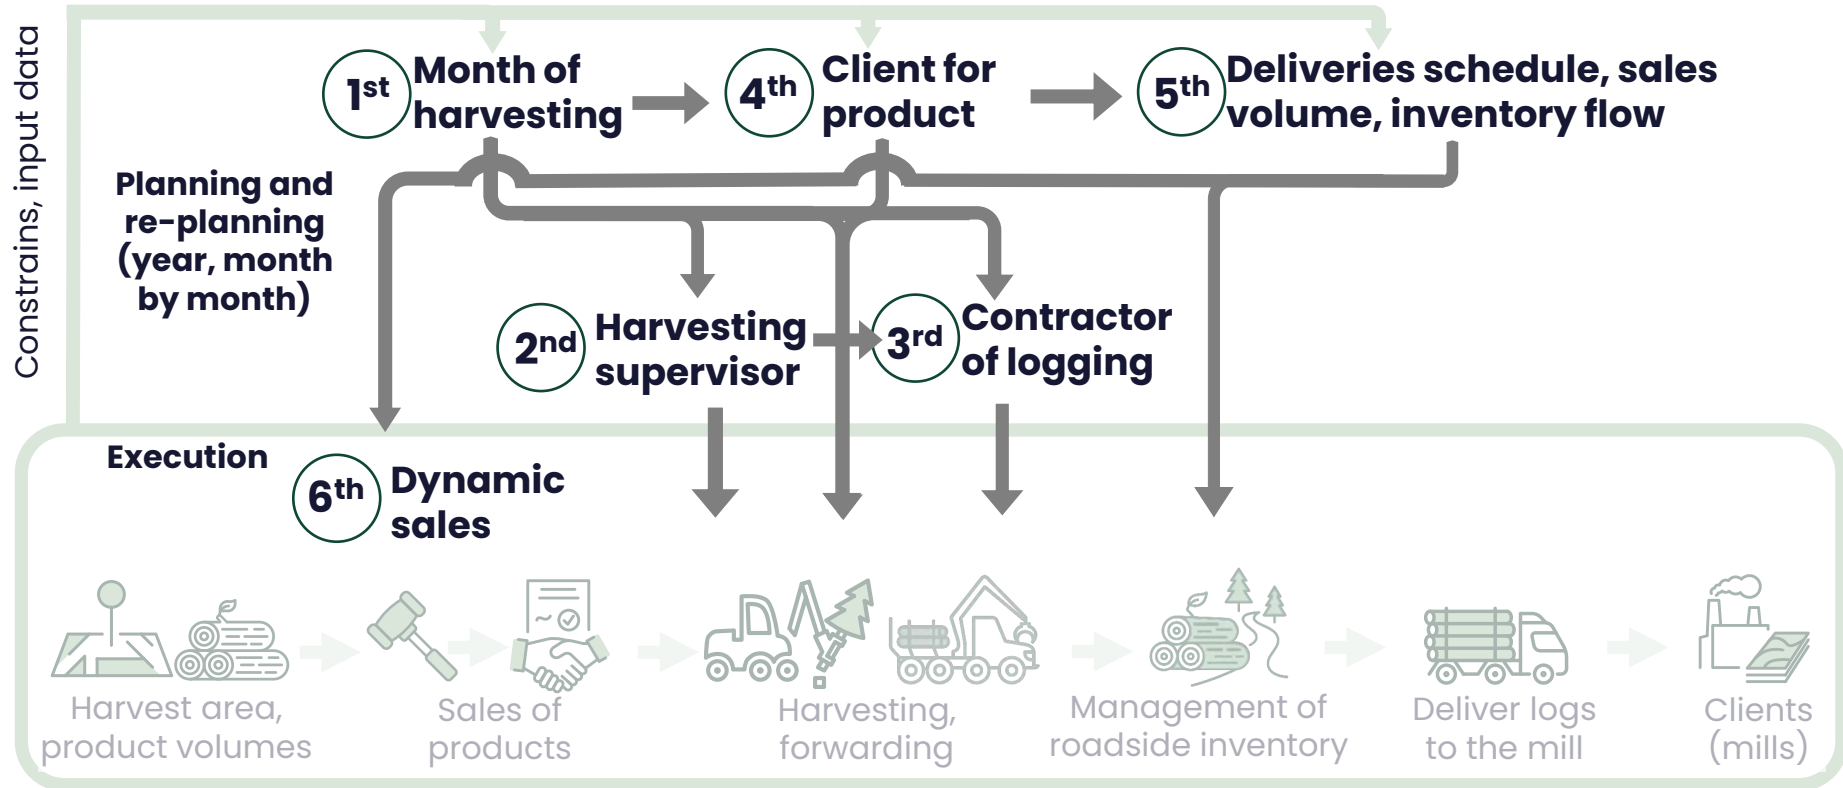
Constrains, input data

1st Month of harvesting

4th Client for product

5th Deliveries schedule, sales volume, inventory flow

Planning and re-planning (year, month by month)

2nd Harvesting supervisor

3rd Contractor of logging

Execution

6th Dynamic sales

Harvest area, product volumes

Sales of products

Harvesting, forwarding

Management of roadside inventory

Deliver logs to the mill

Clients (mills)